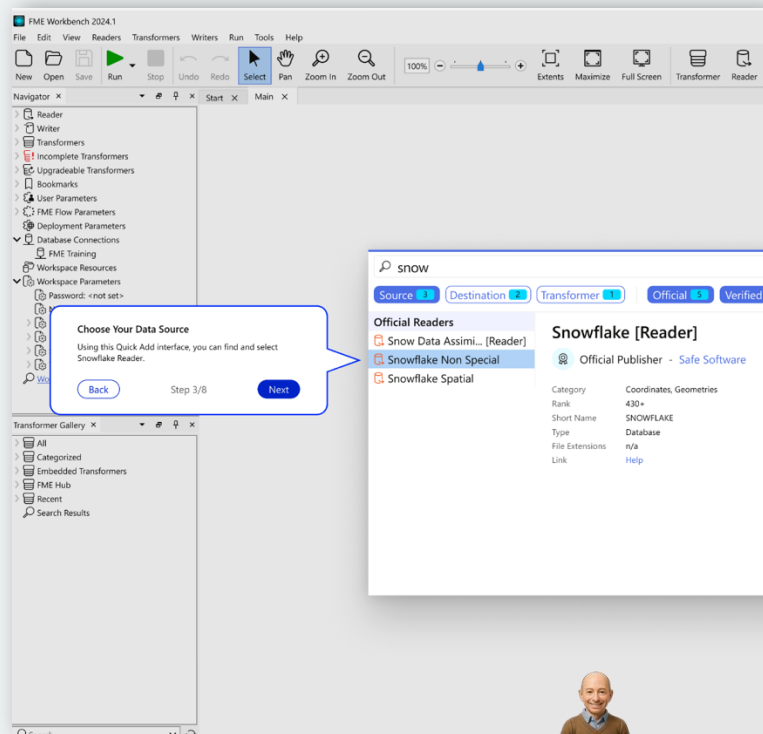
FME Workbench 2024.1

File Edit View Readers Transformers Writers Run Tools Help

New Open Save Run Stop Undo Redo Select Pan Zoom In Zoom Out 100% Extents Maximize Full Screen Transformer Reader

Navigator

Reader
Writer
Transformers
Incomplete Transformers
Upgradeable Transformers
Bookmarks
User Parameters
FME Flow Parameters
Deployment Parameters
Database Connections
FME Training
Workspace Resources
Workspace Parameters
Password: <not set>

Start Main

Choose Your Data Source

Using this Quick Add interface, you can find and select Snowflake Reader.

Back Step 3/8 Next

snow

Source 3 Destination 2 Transformer 1 Official 5 Verified

Official Readers
Snow Data Assimi... [Reader]
Snowflake Non Special
Snowflake Spatial

Snowflake [Reader]

Official Publisher - Safe Software

| Category | Coordinates, Geometries |
|---|---|
| Rank | 430+ |
| Short Name | SNOWFLAKE |
| Type | Database |
| File Extensions | n/a |
| Link | Help |

Transformer Gallery

All
Categorized
Embedded Transformers
FME Hub
Recent
Search Results